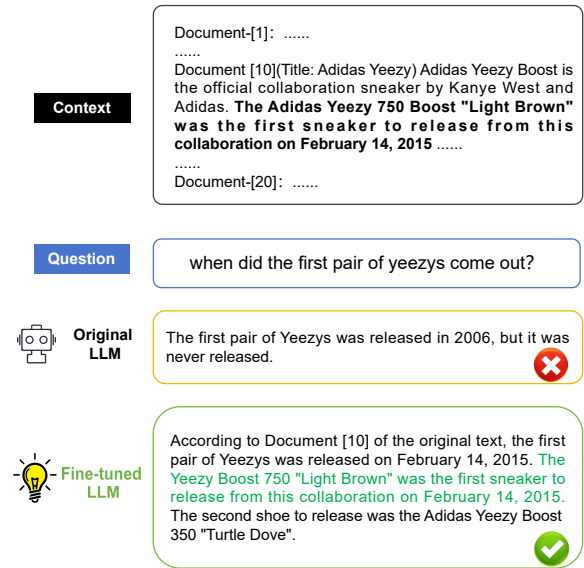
Context

Document-[1]: ......
......
Document [10](Title: Adidas Yeezy) Adidas Yeezy Boost is the official collaboration sneaker by Kanye West and Adidas. **The Adidas Yeezy 750 Boost "Light Brown" was the first sneaker to release from this collaboration on February 14, 2015** ......
......
Document-[20]: ......

Question

when did the first pair of yeezys come out?

Original LLM

The first pair of Yeezys was released in 2006, but it was never released.

Fine-tuned LLM

According to Document [10] of the original text, the first pair of Yeezys was released on February 14, 2015. The Yeezy Boost 750 "Light Brown" was the first sneaker to release from this collaboration on February 14, 2015. The second shoe to release was the Adidas Yeezy Boost 350 "Turtle Dove".